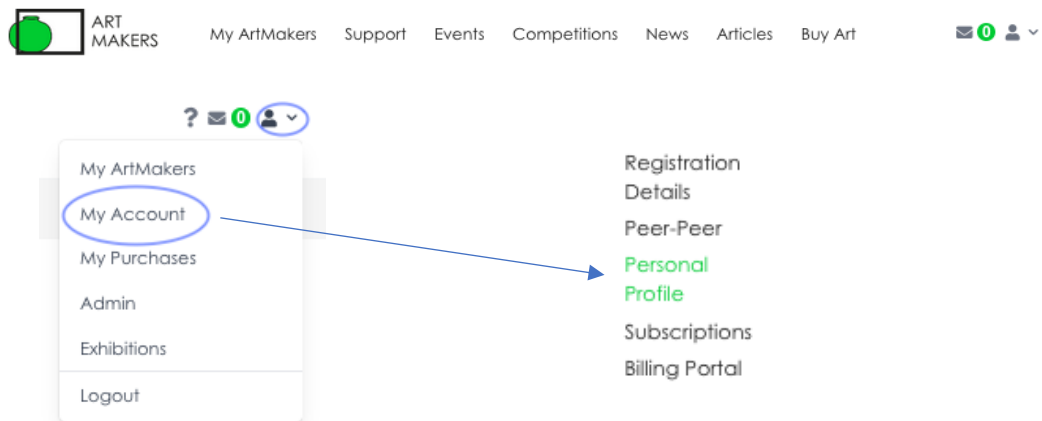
ART MAKERS

My ArtMakers Support Events Competitions News Articles Buy Art

0

? 0

My ArtMakers

My Account

My Purchases

Admin

Exhibitions

Logout

Registration Details

Peer-Peer

Personal Profile

Subscriptions

Billing Portal